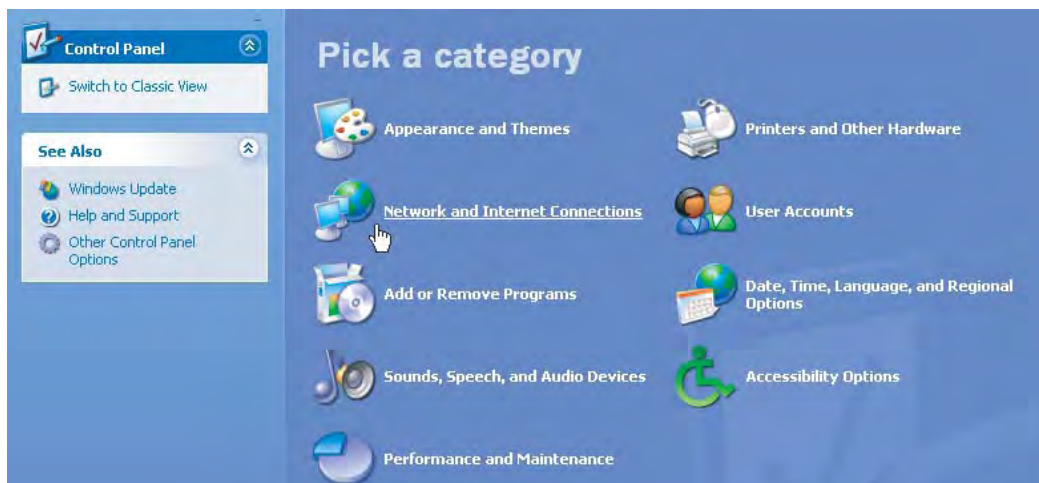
Control Panel

Switch to Classic View

See Also

Windows Update

Help and Support

Other Control Panel Options

Pick a category

Appearance and Themes

Printers and Other Hardware

Network and Internet Connections

User Accounts

Add or Remove Programs

Date, Time, Language, and Regional Options

Sounds, Speech, and Audio Devices

Accessibility Options

Performance and Maintenance